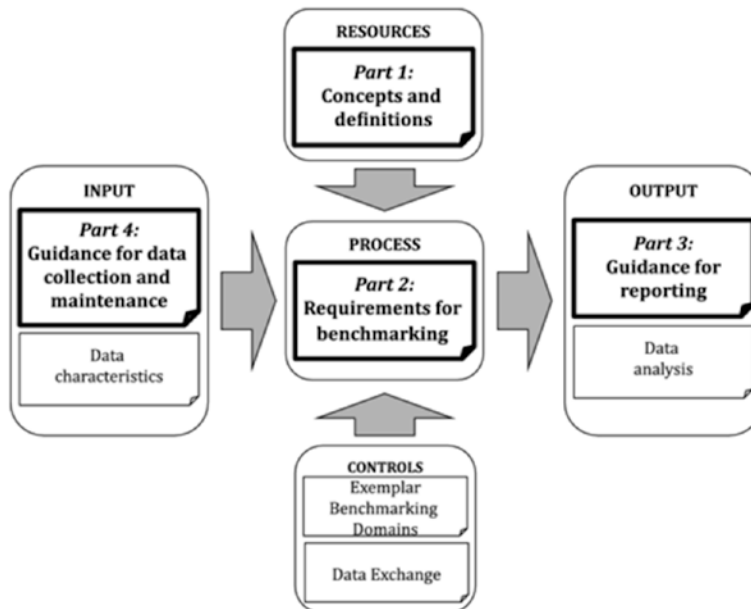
RESOURCES

Part 1: Concepts and definitions

INPUT

Part 4: Guidance for data collection and maintenance

Data characteristics

PROCESS

Part 2: Requirements for benchmarking

OUTPUT

Part 3: Guidance for reporting

Data analysis

CONTROLS

Exemplar Benchmarking Domains

Data Exchange